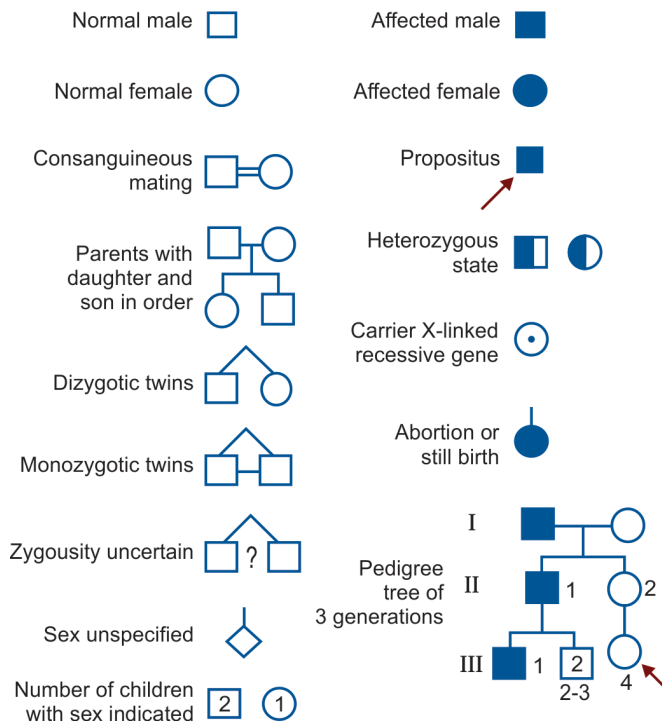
Normal male

Affected male

Normal female

Affected female

Consanguineous mating

Propositus

Parents with daughter and son in order

Heterozygous state

Carrier X-linked recessive gene

Dizygotic twins

Abortion or still birth

Monozygotic twins

Zygousity uncertain

?

Pedigree tree of 3 generations

I

II

1

2

III

1

2

2-3

4

Sex unspecified

Number of children with sex indicated

2

1